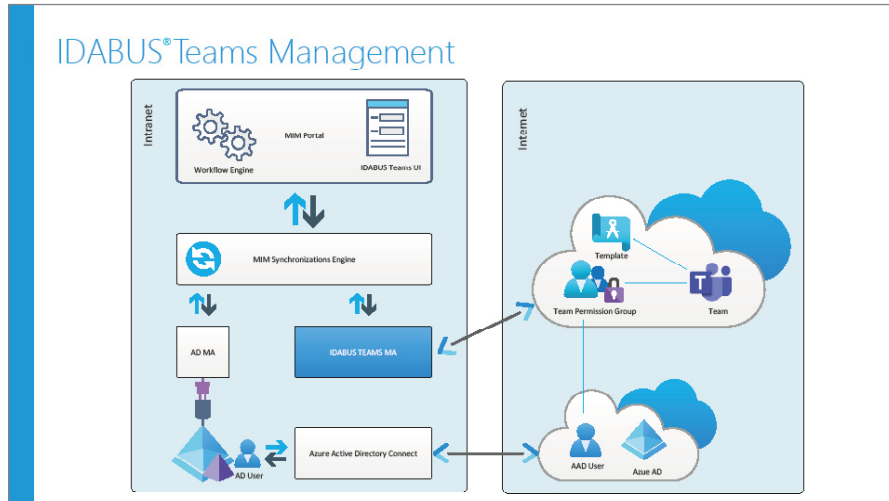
IDABUS® Teams Management

Intranet

MIM Portal

Workflow Engine

IDABUS Teams UI

MIM Synchronizations Engine

AD MA

IDABUS TEAMS MA

AD User

Azure Active Directory Connect

Internet

Template

Team Permission Group

Team

AAD User

Azue AD